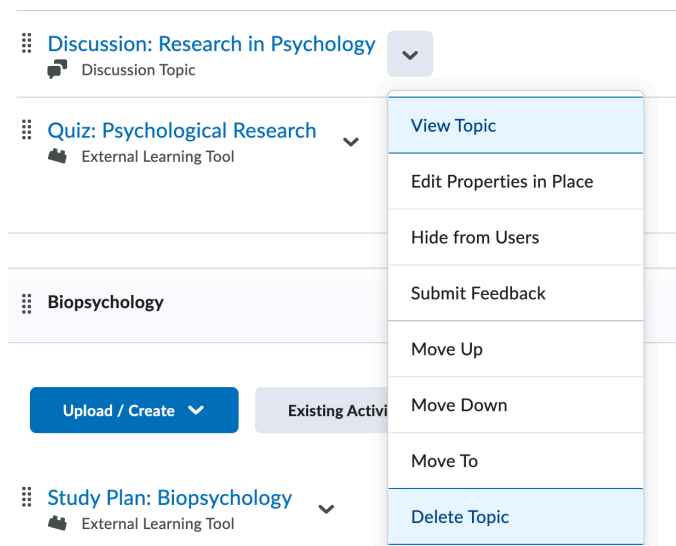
Discussion: Research in Psychology
Discussion Topic

Quiz: Psychological Research
External Learning Tool

Biopsychology

Upload / Create

Existing Activi

Study Plan: Biopsychology
External Learning Tool

View Topic
Edit Properties in Place
Hide from Users
Submit Feedback
Move Up
Move Down
Move To
Delete Topic